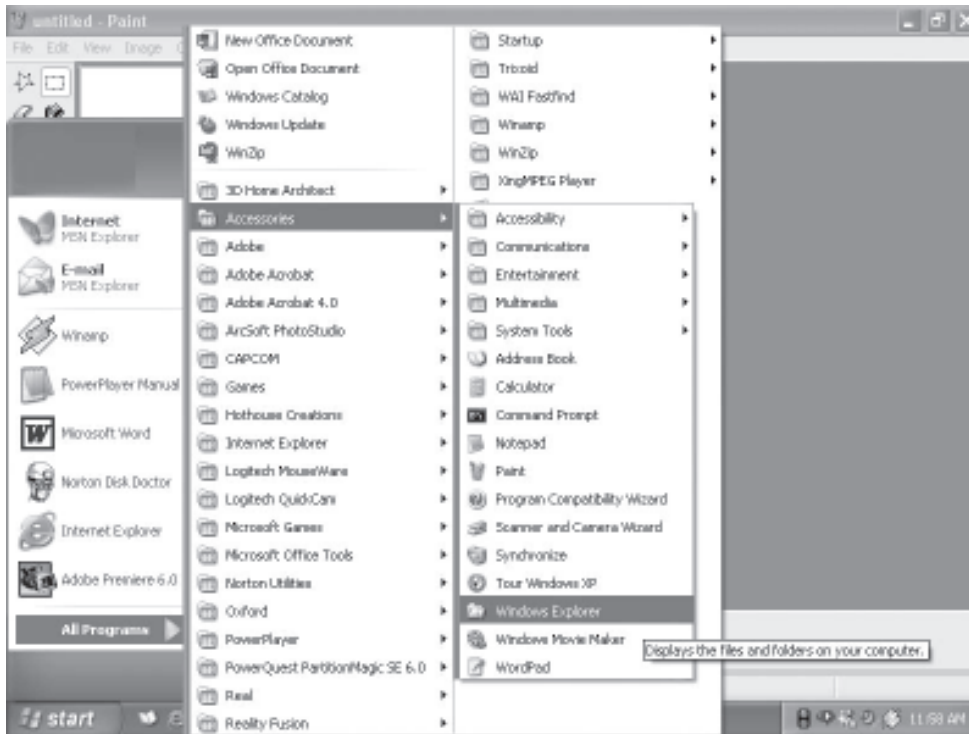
untitled - Paint

File Edit View Image

Internet
MSN Explorer

E-mail
MSN Explorer

Winamp

PowerPlayer Manual

Microsoft Word

Norton Disk Doctor

Internet Explorer

Adobe Premiere 6.0

All Programs

New Office Document
Open Office Document
Windows Catalog
Windows Update
WinZip
3D Home Architect
Accessories
Adobe
Adobe Acrobat
Adobe Acrobat 4.0
ArcSoft PhotoStudio
CAPCOM
Games
Hothouse Creations
Internet Explorer
Logitech MouseWare
Logitech QuickCam
Microsoft Games
Microsoft Office Tools
Norton Utilities
Oxford
PowerPlayer
PowerQuest PartitionMagic SE 6.0
Real
Reality Fusion

Startup
Trizoid
WAI Fastfind
Winamp
WinZip
XingMPEG Player

Accessibility
Communications
Entertainment
Multimedia
System Tools
Address Book
Calculator
Command Prompt
Notepad
Paint
Program Compatibility Wizard
Scanner and Camera Wizard
Synchronize
Tour Windows XP
Windows Explorer
Windows Movie Maker
WordPad

Displays the files and folders on your computer.

start

11:58 AM